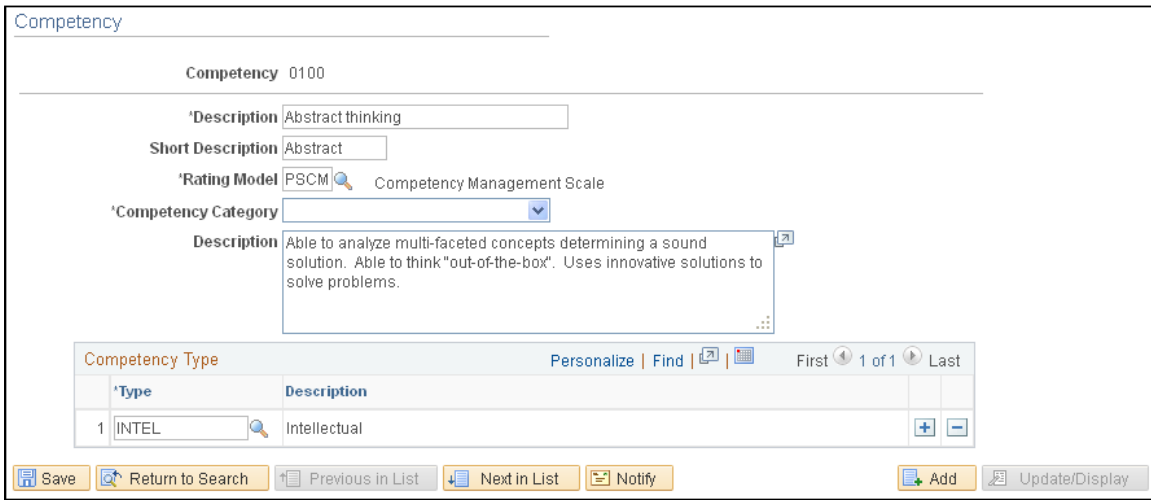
Competency

Competency 0100

*Description Abstract thinking

Short Description Abstract

*Rating Model PSCM Competency Management Scale

*Competency Category

Description Able to analyze multi-faceted concepts determining a sound solution. Able to think "out-of-the-box". Uses innovative solutions to solve problems.

Competency Type Personalize | Find | First 1 of 1 Last

| | *Type | Description |
|---|---|---|
| 1 | INTEL | Intellectual |

Save Return to Search Previous in List Next in List Notify Add Update/Display